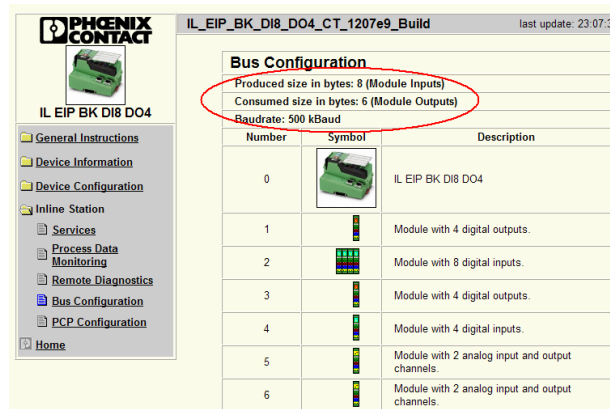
PHOENIX CONTACT

IL EIP BK DI8 DO4

General Instructions
Device Information
Device Configuration
Inline Station
Services
Process Data Monitoring
Remote Diagnostics
Bus Configuration
PCP Configuration
Home

IL_EIP_BK_DI8_DO4_CT_1207e9_Build

last update: 23:07:3

Bus Configuration

Produced size in bytes: 8 (Module Inputs)
Consumed size in bytes: 6 (Module Outputs)
Baudrate: 500 kBaud

| Number | Symbol | Description |
|---|---|---|
| 0 | | IL EIP BK DI8 DO4 |
| 1 | | Module with 4 digital outputs. |
| 2 | | Module with 8 digital inputs. |
| 3 | | Module with 4 digital outputs. |
| 4 | | Module with 4 digital inputs. |
| 5 | | Module with 2 analog input and output channels. |
| 6 | | Module with 2 analog input and output channels. |